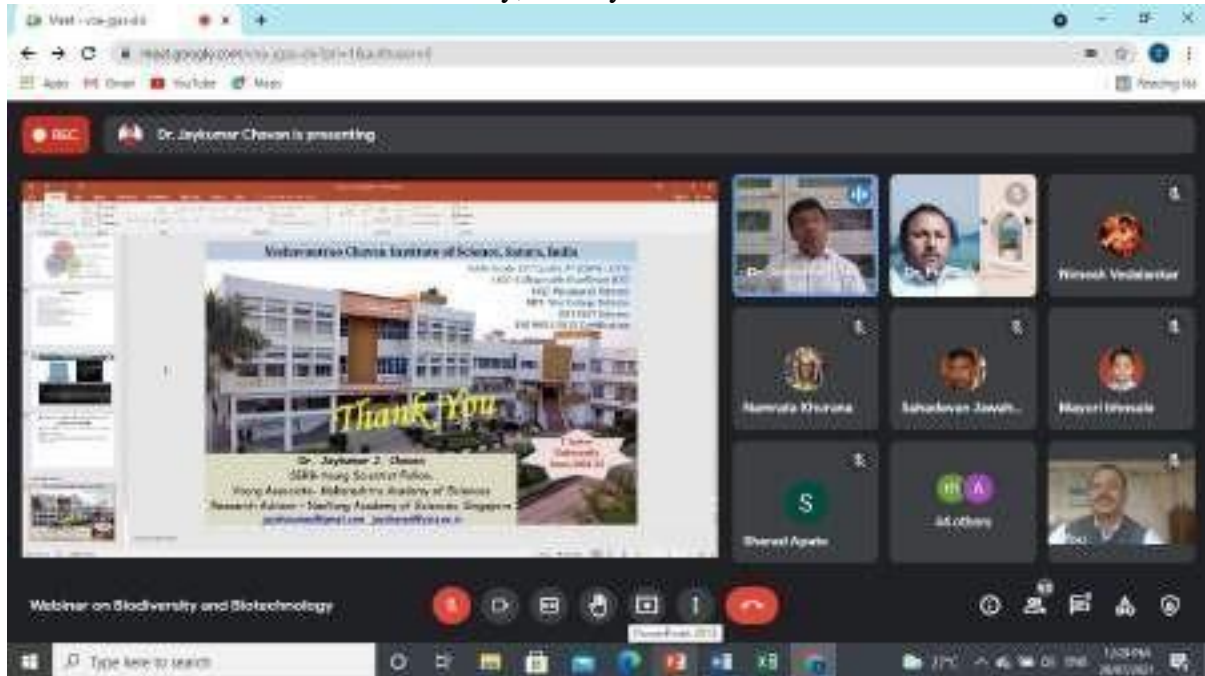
Meet - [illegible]

meet.google.com/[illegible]

Apps Gmail YouTube Maps

Reading list

REC

Dr. Jaykumar Chavan is presenting

Yashavantrao Chavan Institute of Science, Satara, India

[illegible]

Thank You

Dr. Jaykumar J. Chavan
SERB-Young Scientist Fellow,
Young Associate- Maharashtra Academy of Sciences
Research Advisor - NusYoung Academy of Sciences, Singapore
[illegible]

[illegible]

Dr. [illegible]

Dr. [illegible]

Wimesh Vedalankar

Namrata Khurana

Sahadevan Jawah...

Mayuri Bhosale

Sharad Apate

S

44 others

Webinar on Biodiversity and Biotechnology

Type here to search

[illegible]